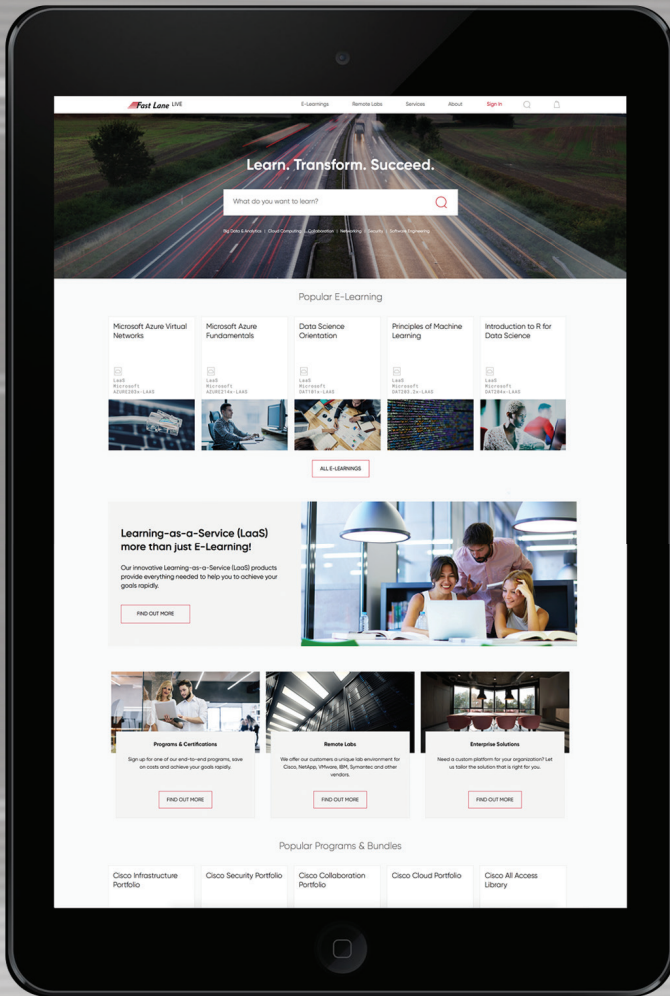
Fast Lane LIVE

E-Learnings Remote Labs Services About Sign In

Learn. Transform. Succeed.

What do you want to learn?

Big Data & Analytics | Cloud Computing | Collaboration | Networking | Security | Software Engineering

Popular E-Learning

Microsoft Azure Virtual Networks
LaaS
Microsoft
AZURE203v-LAAS

Microsoft Azure Fundamentals
LaaS
Microsoft
AZURE214v-LAAS

Data Science Orientation
LaaS
Microsoft
DAT101v-LAAS

Principles of Machine Learning
LaaS
Microsoft
DAT203.2v-LAAS

Introduction to R for Data Science
LaaS
Microsoft
DAT204v-LAAS

ALL E-LEARNINGS

Learning-as-a-Service (LaaS) more than just E-Learning!

Our innovative Learning-as-a-Service (LaaS) products provide everything needed to help you to achieve your goals rapidly.

FIND OUT MORE

Programs & Certifications
Sign up for one of our end-to-end programs, save on costs and achieve your goals rapidly.
FIND OUT MORE

Remote Labs
We offer our customers a unique lab environment for Cisco, NetApp, VMware, IBM, Symantec and other vendors.
FIND OUT MORE

Enterprise Solutions
Need a custom platform for your organization? Let us tailor the solution that is right for you.
FIND OUT MORE

Popular Programs & Bundles

Cisco Infrastructure Portfolio

Cisco Security Portfolio

Cisco Collaboration Portfolio

Cisco Cloud Portfolio

Cisco All Access Library